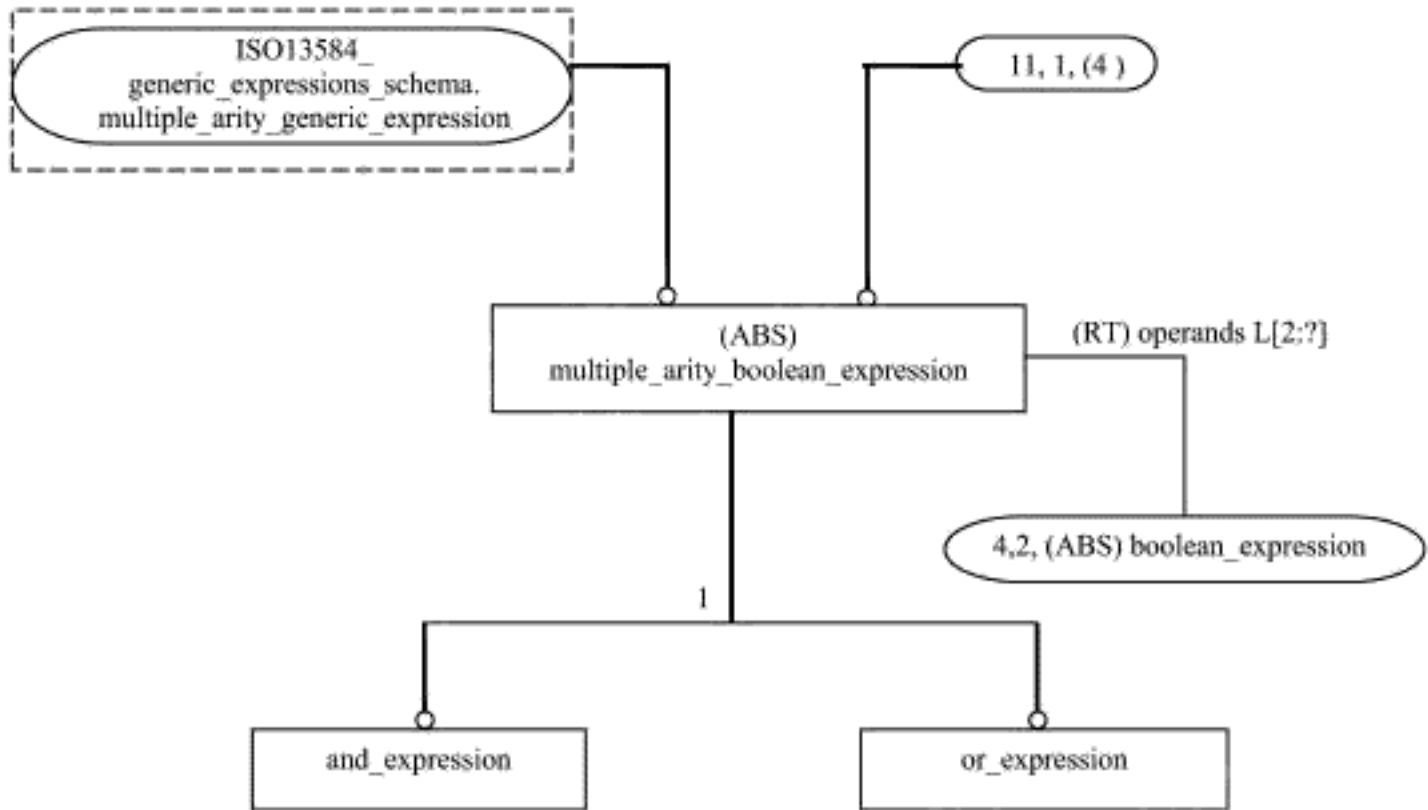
ISO13584_
generic_expressions_schema.
multiple_arity_generic_expression

11, 1, (4 )

(ABS)
multiple_arity_boolean_expression

(RT) operands L[2:?]

4,2, (ABS) boolean_expression

1

and_expression

or_expression